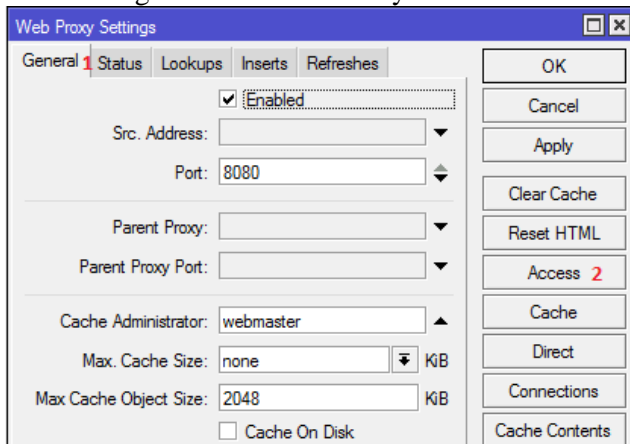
Web Proxy Settings

General 1 | Status | Lookups | Inserts | Refreshes

☑ Enabled

Src. Address:

Port: 8080

Parent Proxy:

Parent Proxy Port:

Cache Administrator: webmaster

Max. Cache Size: none KiB

Max Cache Object Size: 2048 KiB

☐ Cache On Disk

OK

Cancel

Apply

Clear Cache

Reset HTML

Access 2

Cache

Direct

Connections

Cache Contents